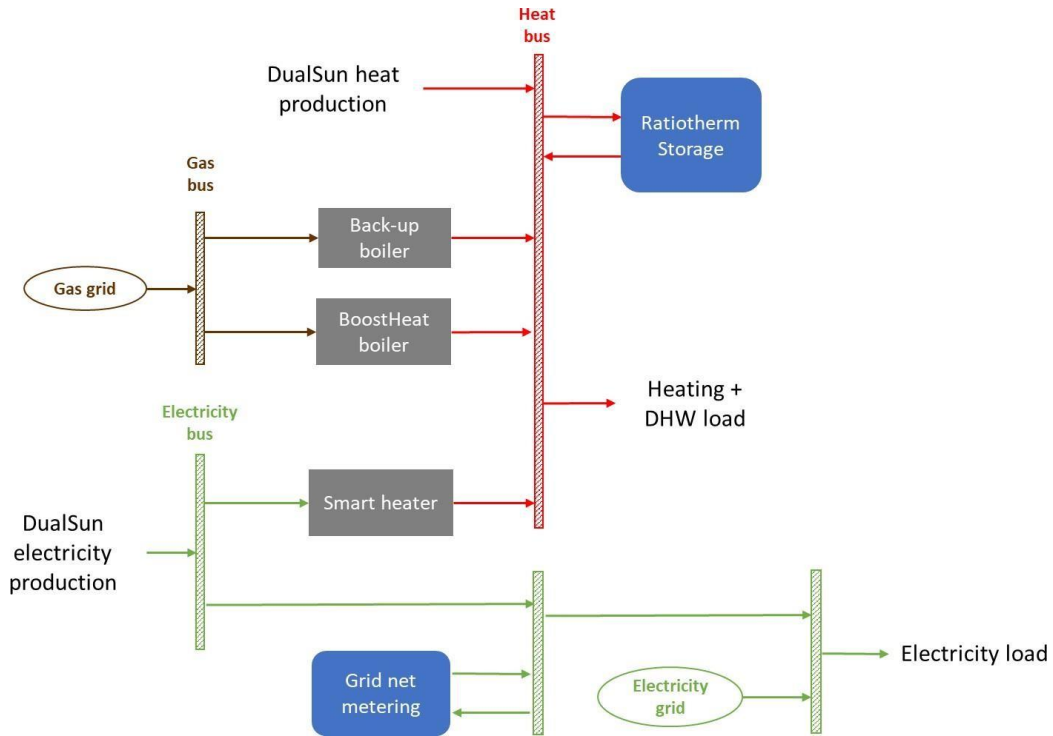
Heat bus

DualSun heat production

Ratiotherm Storage

Gas bus

Back-up boiler

Gas grid

BoostHeat boiler

Heating + DHW load

Electricity bus

Smart heater

DualSun electricity production

Grid net metering

Electricity grid

Electricity load